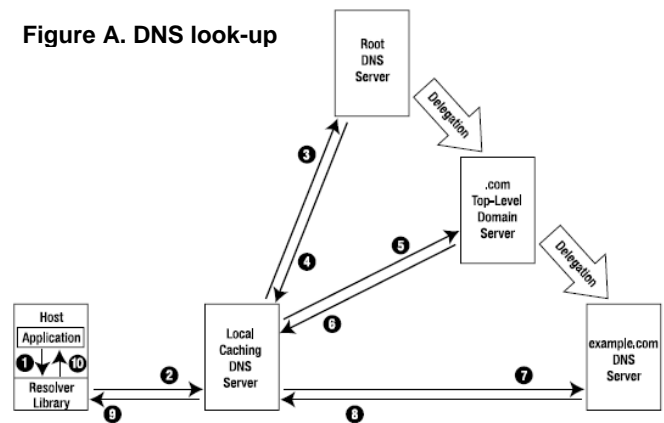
Figure A. DNS look-up

Root DNS Server

Delegation

.com Top-Level Domain Server

Delegation

3

4

5

6

Host

Application

1

10

Resolver Library

2

9

Local Caching DNS Server

7

8

example.com DNS Server